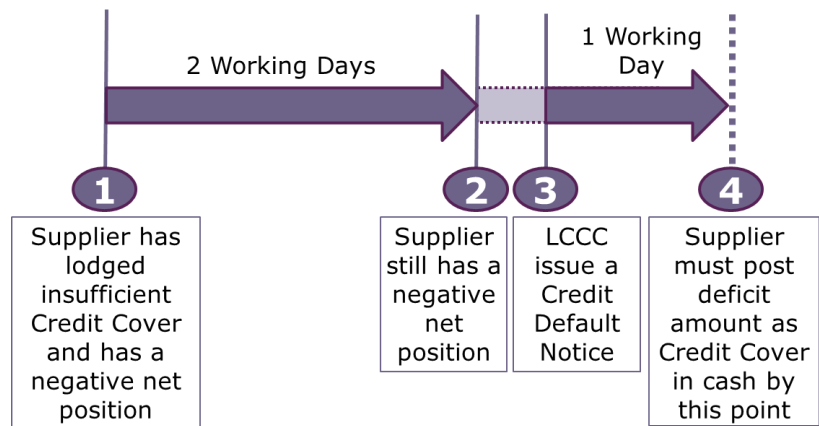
2 Working Days

1 Working Day

1

Supplier has lodged insufficient Credit Cover and has a negative net position

2

Supplier still has a negative net position

3

LCCC issue a Credit Default Notice

4

Supplier must post deficit amount as Credit Cover in cash by this point